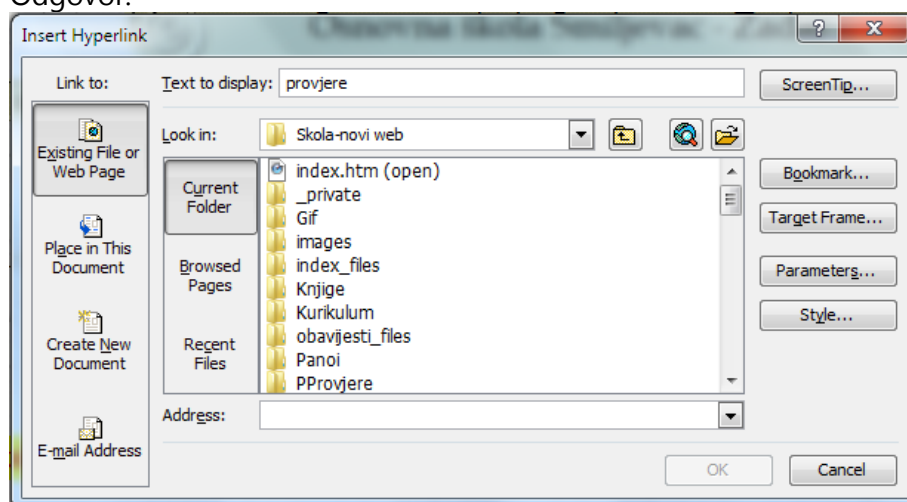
Odgovor:

Insert Hyperlink

?
X

Link to:

Existing File or Web Page

Place in This Document

Create New Document

E-mail Address

Text to display: provjere

ScreenTip...

Look in: Skola-novi web

Current Folder

Browsed Pages

Recent Files

index.htm (open)
_private
Gif
images
index_files
Knjige
Kurikulum
obavijesti_files
Panoi
PProvjere

Bookmark...

Target Frame...

Parameters...

Style...

Address:

OK

Cancel